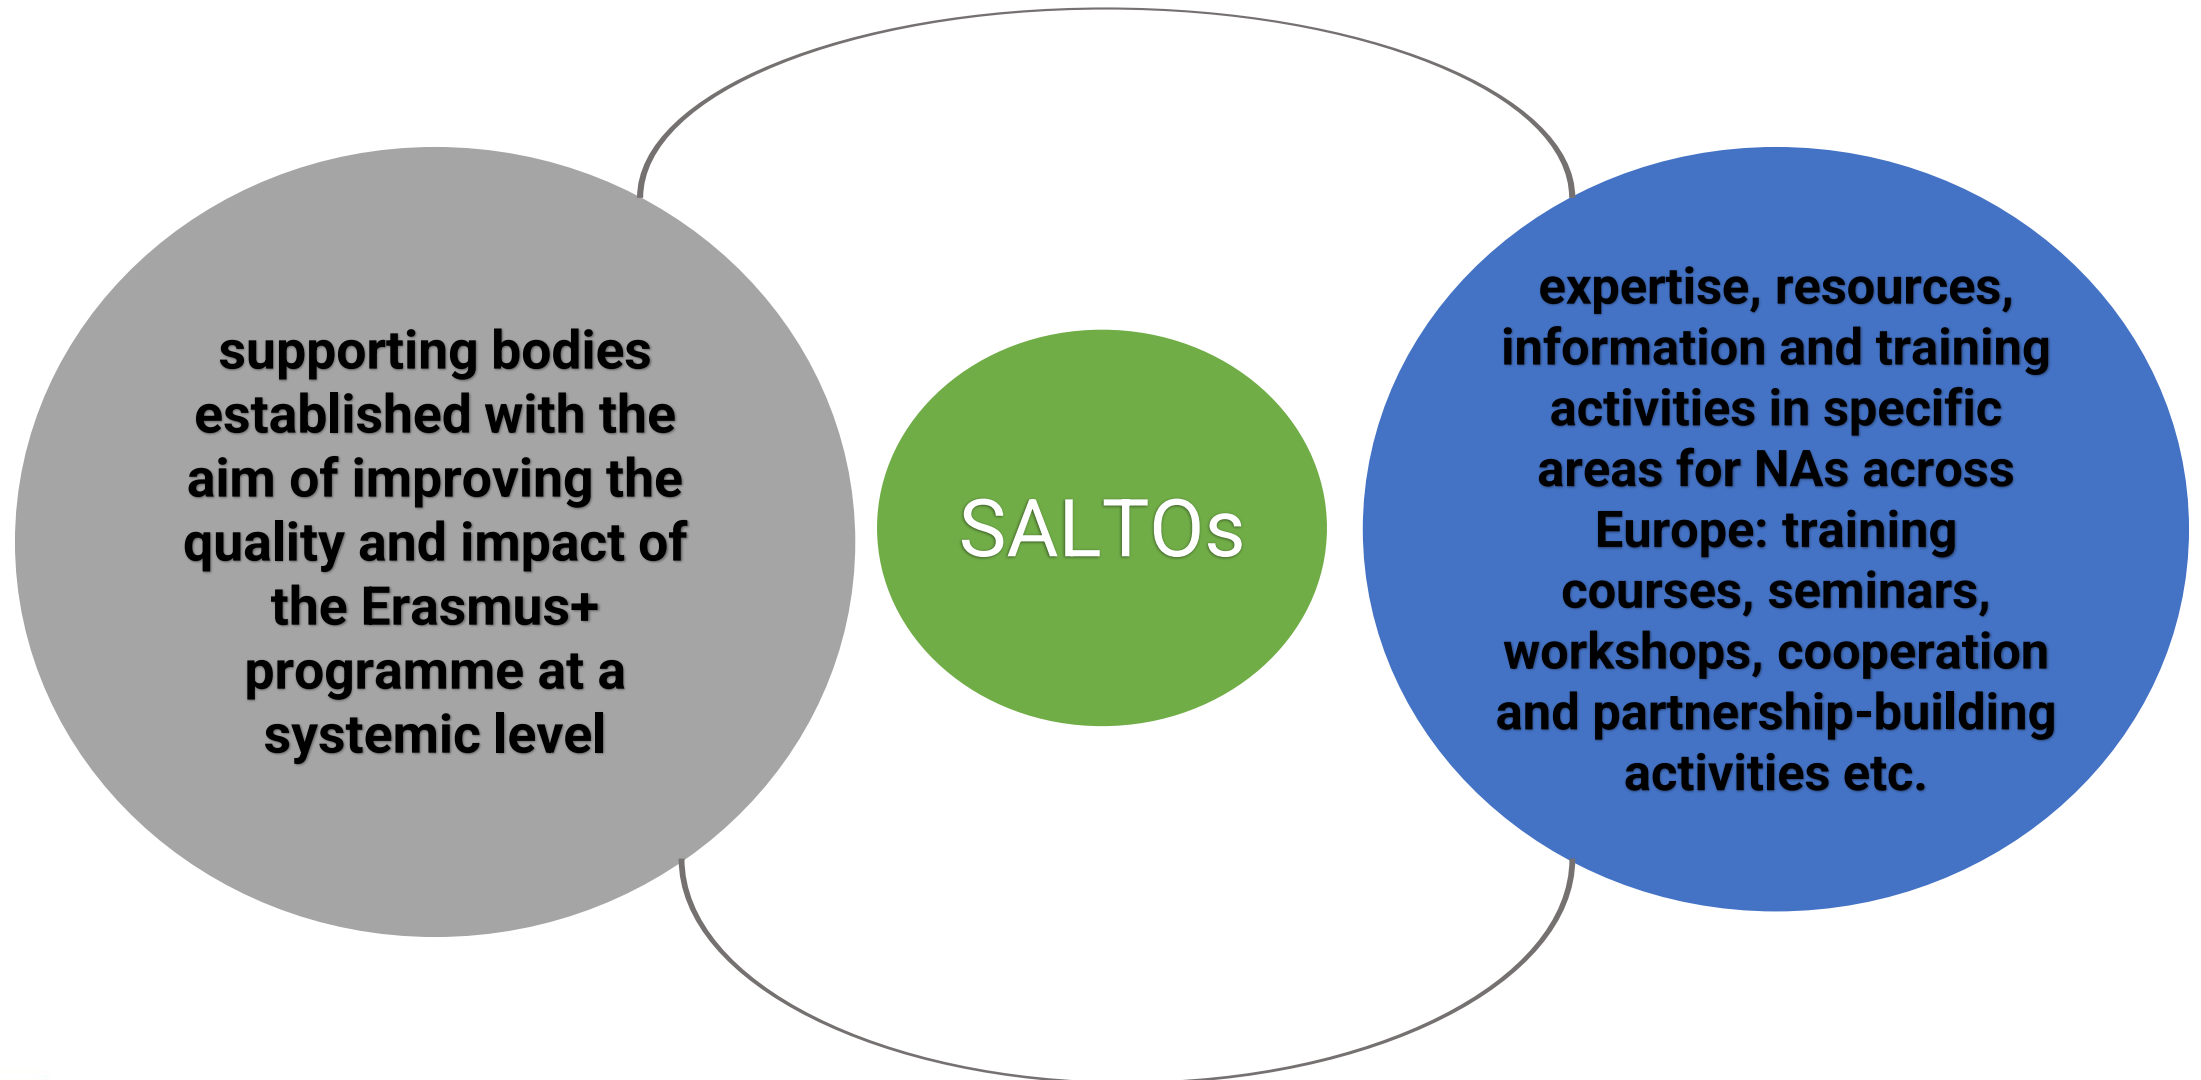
supporting bodies established with the aim of improving the quality and impact of the Erasmus+ programme at a systemic level

SALTOs

expertise, resources, information and training activities in specific areas for NAs across Europe: training courses, seminars, workshops, cooperation and partnership-building activities etc.